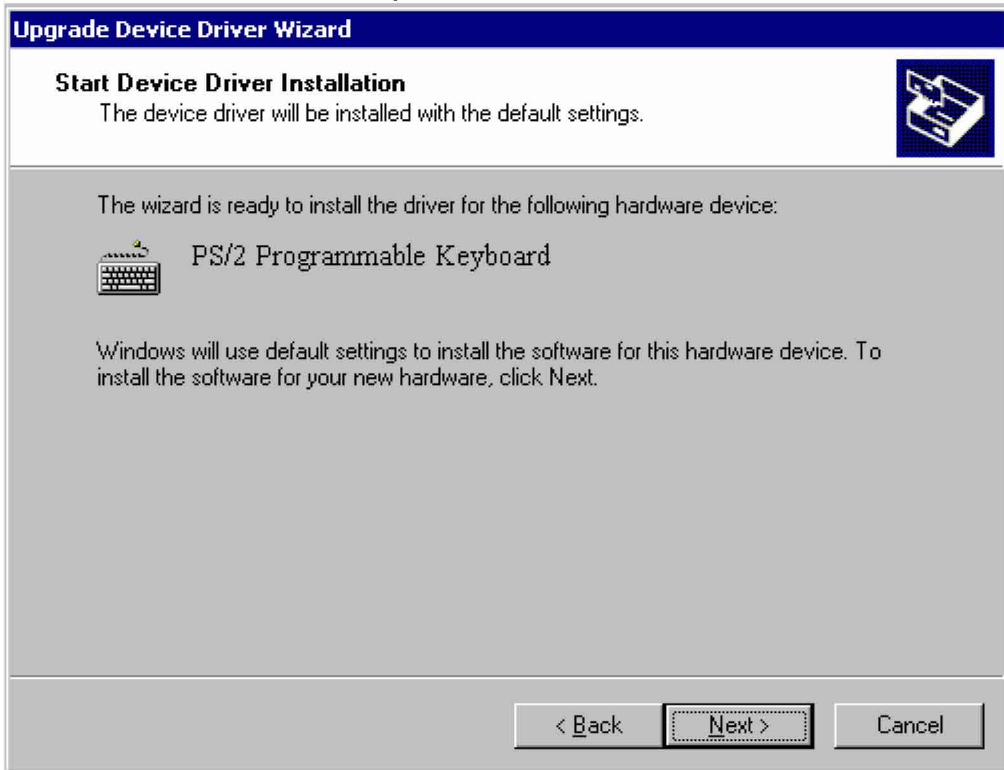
Upgrade Device Driver Wizard

Start Device Driver Installation
The device driver will be installed with the default settings.

The wizard is ready to install the driver for the following hardware device:

PS/2 Programmable Keyboard

Windows will use default settings to install the software for this hardware device. To install the software for your new hardware, click Next.

< Back
Next >
Cancel